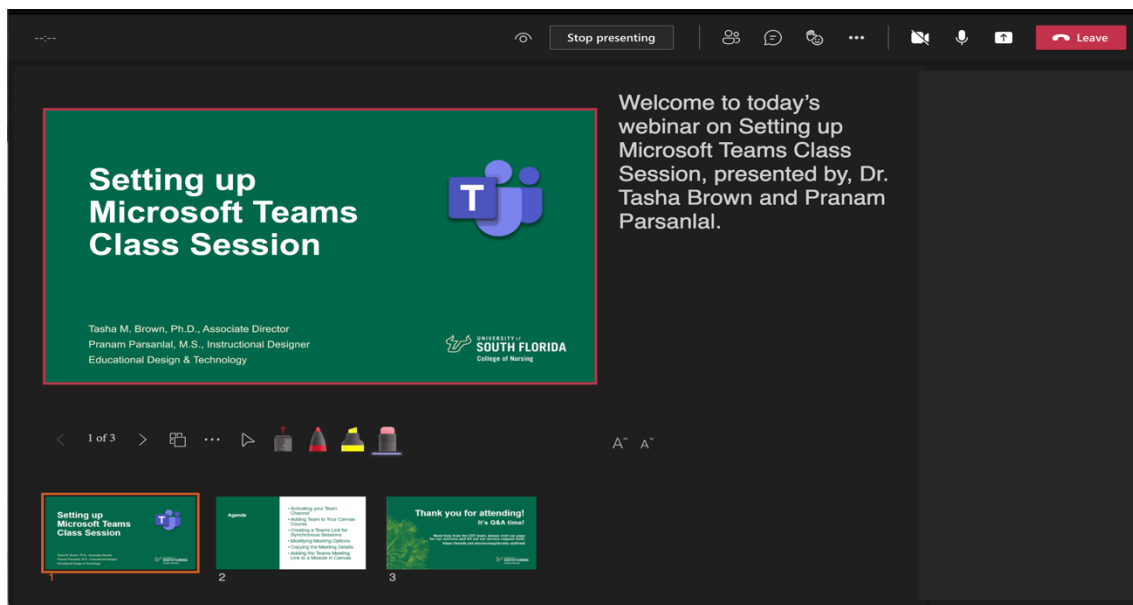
--:--

Stop presenting

Leave

Setting up Microsoft Teams Class Session

T

Tasha M. Brown, Ph.D., Associate Director
Pranam Parsanlal, M.S., Instructional Designer
Educational Design & Technology

UNIVERSITY of SOUTH FLORIDA
College of Nursing

Welcome to today's webinar on Setting up Microsoft Teams Class Session, presented by, Dr. Tasha Brown and Pranam Parsanlal.

1 of 3

Aˆ Aˇ

Setting up Microsoft Teams Class Session

Tasha M. Brown, Ph.D., Associate Director
Pranam Parsanlal, M.S., Instructional Designer
Educational Design & Technology

SOUTH FLORIDA

1

Agenda

• Activating your Team Channel
• Adding Team to Your Canvas Course
• Creating a Teams Link for Synchronous Sessions
• Modifying Meeting Options
• Copying the Meeting Details
• Adding the Teams Meeting Link to a Module in Canvas

2

Thank you for attending!
It's Q&A time!

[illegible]

SOUTH FLORIDA

3